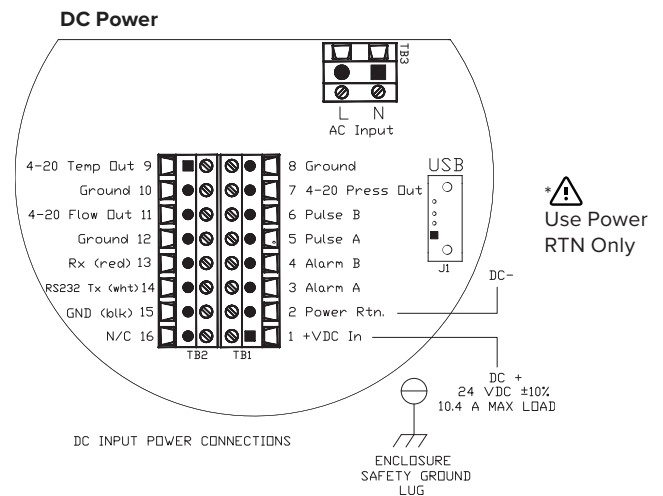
DC Power

TB3

L N
AC Input

4-20 Temp Out 9
Ground 10
4-20 Flow Out 11
Ground 12
Rx (red) 13
RS232 Tx (wht) 14
GND (blk) 15
N/C 16

TB2 TB1

8 Ground
7 4-20 Press Out
6 Pulse B
5 Pulse A
4 Alarm B
3 Alarm A
2 Power Rtn.
1 +VDC In

USB
J1

*
Use Power RTN Only

DC-

DC +
24 VDC ±10%
10.4 A MAX LOAD

DC INPUT POWER CONNECTIONS

ENCLOSURE SAFETY GROUND LUG